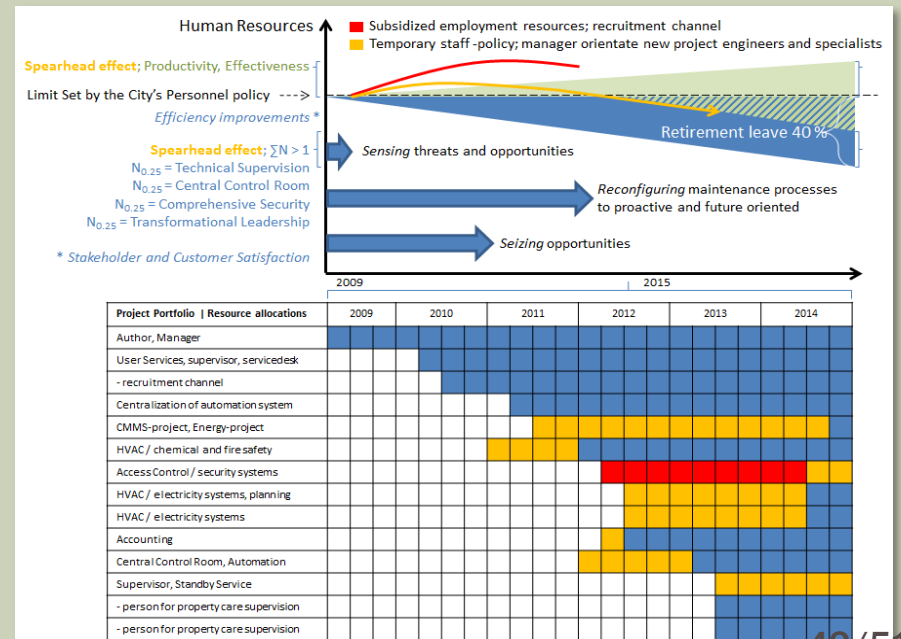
Human Resources

Subsidized employment resources; recruitment channel

Temporary staff -policy; manager orientate new project engineers and specialists

Spearhead effect; Productivity, Effectiveness

Limit Set by the City's Personnel policy --->

Efficiency improvements *

Retirement leave 40 %

Spearhead effect; $\sum N > 1$

$N_{0.25}$ = Technical Supervision

$N_{0.25}$ = Central Control Room

$N_{0.25}$ = Comprehensive Security

$N_{0.25}$ = Transformational Leadership

* Stakeholder and Customer Satisfaction

Sensing threats and opportunities

Reconfiguring maintenance processes to proactive and future oriented

Seizing opportunities

2009

2015

| Project Portfolio \| Resource allocations | 2009 | 2010 | 2011 | 2012 | 2013 | 2014 |
|---|---|---|---|---|---|---|
| Author, Manager | | | | | | |
| User Services, supervisor, servicedesk | | | | | | |
| - recruitment channel | | | | | | |
| Centralization of automation system | | | | | | |
| CMMS-project, Energy-project | | | | | | |
| HVAC / chemical and fire safety | | | | | | |
| Access Control / security systems | | | | | | |
| HVAC / electricity systems, planning | | | | | | |
| HVAC / electricity systems | | | | | | |
| Accounting | | | | | | |
| Central Control Room, Automation | | | | | | |
| Supervisor, Standby Service | | | | | | |
| - person for property care supervision | | | | | | |
| - person for property care supervision | | | | | | |

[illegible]